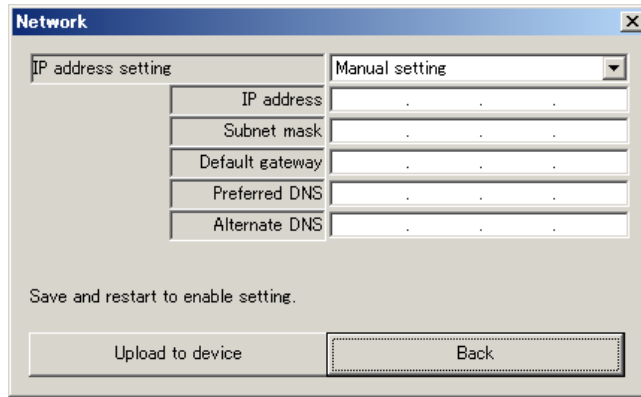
Network

IP address setting | Manual setting

IP address . . .
Subnet mask . . .
Default gateway . . .
Preferred DNS . . .
Alternate DNS . . .

Save and restart to enable setting.

Upload to device

Back